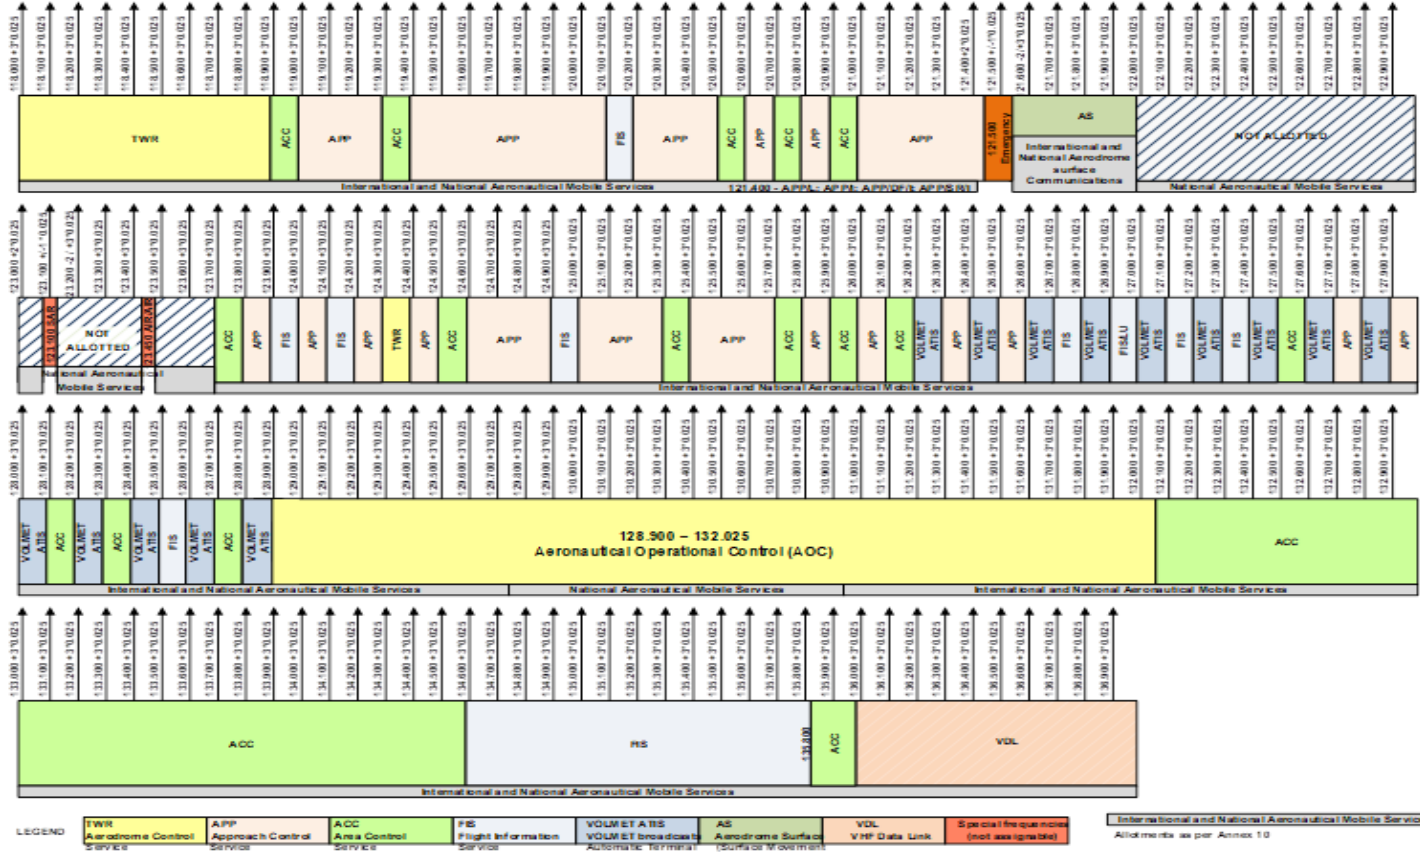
118.000 +3*0.025 118.100 +3*0.025 118.200 +3*0.025 118.300 +3*0.025 118.400 +3*0.025 118.500 +3*0.025 118.600 +3*0.025 118.700 +3*0.025 118.800 +3*0.025 118.900 +3*0.025 119.000 +3*0.025 119.100 +3*0.025 119.200 +3*0.025 119.300 +3*0.025 119.400 +3*0.025 119.500 +3*0.025 119.600 +3*0.025 119.700 +3*0.025 119.800 +3*0.025 119.900 +3*0.025 120.000 +3*0.025 120.100 +3*0.025 120.200 +3*0.025 120.300 +3*0.025 120.400 +3*0.025 120.500 +3*0.025 120.600 +3*0.025 120.700 +3*0.025 120.800 +3*0.025 120.900 +3*0.025 121.000 +3*0.025 121.100 +3*0.025 121.200 +3*0.025 121.300 +3*0.025 121.400 +2*0.025 121.500 +/-1*0.025 121.600 -2/+3*0.025 121.700 +3*0.025 121.800 +3*0.025 121.900 +3*0.025 122.000 +3*0.025 122.100 +3*0.025 122.200 +3*0.025 122.300 +3*0.025 122.400 +3*0.025 122.500 +3*0.025 122.600 +3*0.025 122.700 +3*0.025 122.800 +3*0.025 122.900 +3*0.025

TWR ACC APP ACC APP FIS APP ACC APP ACC APP ACC APP 121.500 Emergency AS International and National Aerodrome surface Communications NOT ALLOTTED

International and National Aeronautical Mobile Services 121.400 - APPL: APPL APP/DF/t APPS(R) National Aeronautical Mobile Services

123.000 +2*0.025 123.100 +/-1*0.025 123.200 -2/+3*0.025 123.300 +3*0.025 123.400 +3*0.025 123.500 +3*0.025 123.600 +3*0.025 123.700 +3*0.025 123.800 +3*0.025 123.900 +3*0.025 124.000 +3*0.025 124.100 +3*0.025 124.200 +3*0.025 124.300 +3*0.025 124.400 +3*0.025 124.500 +3*0.025 124.600 +3*0.025 124.700 +3*0.025 124.800 +3*0.025 124.900 +3*0.025 125.000 +3*0.025 125.100 +3*0.025 125.200 +3*0.025 125.300 +3*0.025 125.400 +3*0.025 125.500 +3*0.025 125.600 +3*0.025 125.700 +3*0.025 125.800 +3*0.025 125.900 +3*0.025 126.000 +3*0.025 126.100 +3*0.025 126.200 +3*0.025 126.300 +3*0.025 126.400 +3*0.025 126.500 +3*0.025 126.600 +3*0.025 126.700 +3*0.025 126.800 +3*0.025 126.900 +3*0.025 127.000 +3*0.025 127.100 +3*0.025 127.200 +3*0.025 127.300 +3*0.025 127.400 +3*0.025 127.500 +3*0.025 127.600 +3*0.025 127.700 +3*0.025 127.800 +3*0.025 127.900 +3*0.025

123.100 SAR NOT ALLOTTED 123.450 AIR-AIR ACC APP FIS APP FIS APP TWR APP ACC APP FIS APP ACC APP ACC APP ACC APP ACC VOLMET ATIS APP VOLMET ATIS APP VOLMET ATIS FIS VOLMET ATIS FIS/LU VOLMET ATIS FIS VOLMET ATIS FIS VOLMET ATIS ACC VOLMET ATIS APP VOLMET ATIS APP

National Aeronautical Mobile Services International and National Aeronautical Mobile Services

128.000 +3*0.025 128.100 +3*0.025 128.200 +3*0.025 128.300 +3*0.025 128.400 +3*0.025 128.500 +3*0.025 128.600 +3*0.025 128.700 +3*0.025 128.800 +3*0.025 128.900 +3*0.025 129.000 +3*0.025 129.100 +3*0.025 129.200 +3*0.025 129.300 +3*0.025 129.400 +3*0.025 129.500 +3*0.025 129.600 +3*0.025 129.700 +3*0.025 129.800 +3*0.025 129.900 +3*0.025 130.000 +3*0.025 130.100 +3*0.025 130.200 +3*0.025 130.300 +3*0.025 130.400 +3*0.025 130.500 +3*0.025 130.600 +3*0.025 130.700 +3*0.025 130.800 +3*0.025 130.900 +3*0.025 131.000 +3*0.025 131.100 +3*0.025 131.200 +3*0.025 131.300 +3*0.025 131.400 +3*0.025 131.500 +3*0.025 131.600 +3*0.025 131.700 +3*0.025 131.800 +3*0.025 131.900 +3*0.025 132.000 +3*0.025 132.100 +3*0.025 132.200 +3*0.025 132.300 +3*0.025 132.400 +3*0.025 132.500 +3*0.025 132.600 +3*0.025 132.700 +3*0.025 132.800 +3*0.025 132.900 +3*0.025

VOLMET ATIS ACC VOLMET ATIS ACC VOLMET ATIS FIS VOLMET ATIS ACC VOLMET ATIS

128.900 – 132.025
Aeronautical Operational Control (AOC)

ACC

International and National Aeronautical Mobile Services National Aeronautical Mobile Services International and National Aeronautical Mobile Services

133.000 +3*0.025 133.100 +3*0.025 133.200 +3*0.025 133.300 +3*0.025 133.400 +3*0.025 133.500 +3*0.025 133.600 +3*0.025 133.700 +3*0.025 133.800 +3*0.025 133.900 +3*0.025 134.000 +3*0.025 134.100 +3*0.025 134.200 +3*0.025 134.300 +3*0.025 134.400 +3*0.025 134.500 +3*0.025 134.600 +3*0.025 134.700 +3*0.025 134.800 +3*0.025 134.900 +3*0.025 135.000 +3*0.025 135.100 +3*0.025 135.200 +3*0.025 135.300 +3*0.025 135.400 +3*0.025 135.500 +3*0.025 135.600 +3*0.025 135.700 +3*0.025 135.800 +3*0.025 135.900 +3*0.025 136.000 +3*0.025 136.100 +3*0.025 136.200 +3*0.025 136.300 +3*0.025 136.400 +3*0.025 136.500 +3*0.025 136.600 +3*0.025 136.700 +3*0.025 136.800 +3*0.025 136.900 +3*0.025

ACC FIS 135.900 ACC VDL

International and National Aeronautical Mobile Services

LEGEND TWR Aerodrome Control Service APP Approach Control Service ACC Area Control Service FIS Flight Information Service VOLMET ATIS VOLMET broadcasts Automatic Terminal AS Aerodrome Surface (Surface Movement VDL VHF Data Link Special frequencies (not assignable)

International and National Aeronautical Mobile Servic
Allotments as per Annex 10